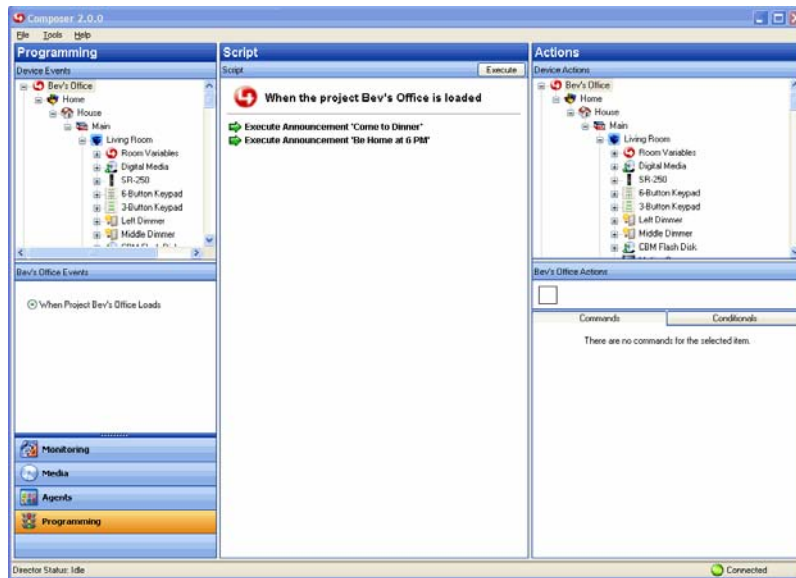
Composer 2.0.0

File Tools Help

Programming

Device Events

Bev's Office
Home
House
Main
Living Room
Room Variables
Digital Media
SR-250
6-Button Keypad
3-Button Keypad
Left Dimmer
Middle Dimmer
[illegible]

Bev's Office Events

When Project Bev's Office Loads

Monitoring
Media
Agents
Programming

Script

Script

Execute

When the project Bev's Office is loaded

Execute Announcement 'Come to Dinner'
Execute Announcement 'Be Home at 6 PM'

Actions

Device Actions

Bev's Office
Home
House
Main
Living Room
Room Variables
Digital Media
SR-250
6-Button Keypad
3-Button Keypad
Left Dimmer
Middle Dimmer
CBM Flash Disk

Bev's Office Actions

Commands
Conditionals

There are no commands for the selected item.

Director Status: Idle

Connected